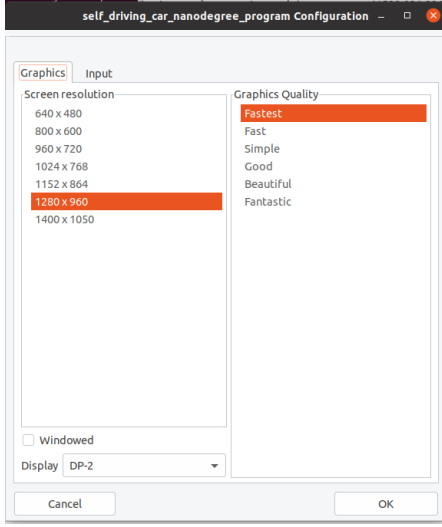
self_driving_car_nanodegree_program Configuration

Graphics Input

Screen resolution
640 x 480
800 x 600
960 x 720
1024 x 768
1152 x 864
1280 x 960
1400 x 1050

Graphics Quality
Fastest
Fast
Simple
Good
Beautiful
Fantastic

Windowed

Display DP-2

Cancel

OK